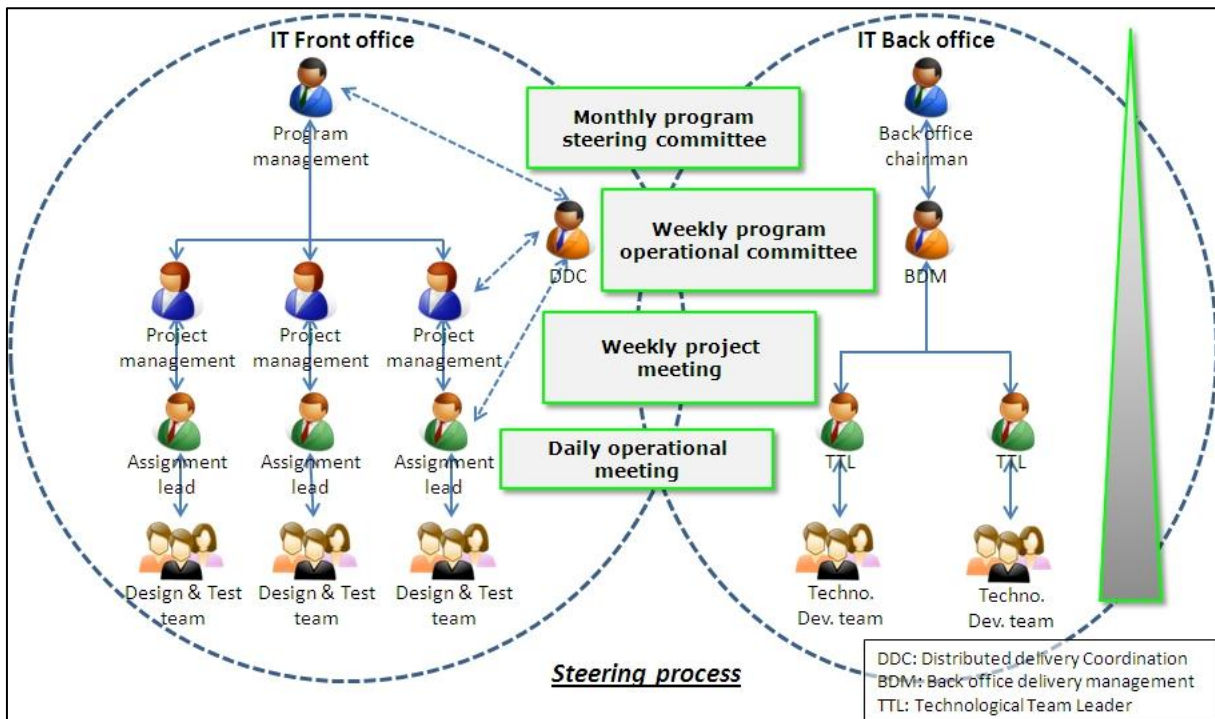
IT Front office

Program management

Project management

Project management

Project management

Assignment lead

Assignment lead

Assignment lead

Design & Test team

Design & Test team

Design & Test team

Monthly program steering committee

Weekly program operational committee

Weekly project meeting

Daily operational meeting

DDC

IT Back office

Back office chairman

BDM

TTL

TTL

Techno. Dev. team

Techno. Dev. team

Steering process

DDC: Distributed delivery Coordination
BDM: Back office delivery management
TTL: Technological Team Leader